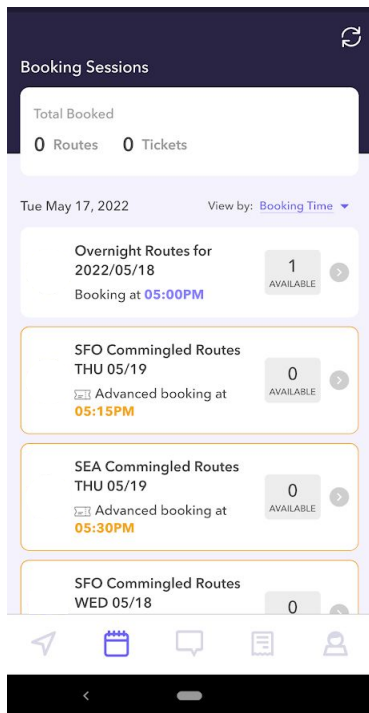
Booking Sessions

Total Booked

0 Routes 0 Tickets

Tue May 17, 2022

View by: Booking Time

Overnight Routes for 2022/05/18

Booking at 05:00PM

1
AVAILABLE

SFO Commingled Routes THU 05/19

Advanced booking at 05:15PM

0
AVAILABLE

SEA Commingled Routes THU 05/19

Advanced booking at 05:30PM

0
AVAILABLE

SFO Commingled Routes WED 05/18

0